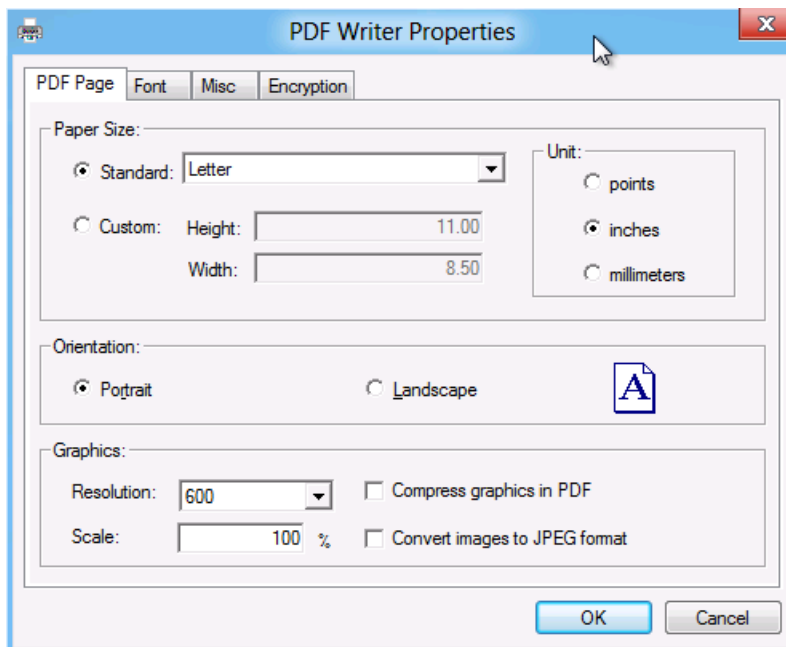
PDF Writer Properties

x

PDF Page | Font | Misc | Encryption

Paper Size:

Standard: Letter

Custom: Height: 11.00

Width: 8.50

Unit:

points

inches

millimeters

Orientation:

Portrait

Landscape

A

Graphics:

Resolution: 600

Compress graphics in PDF

Scale: 100 %

Convert images to JPEG format

OK

Cancel